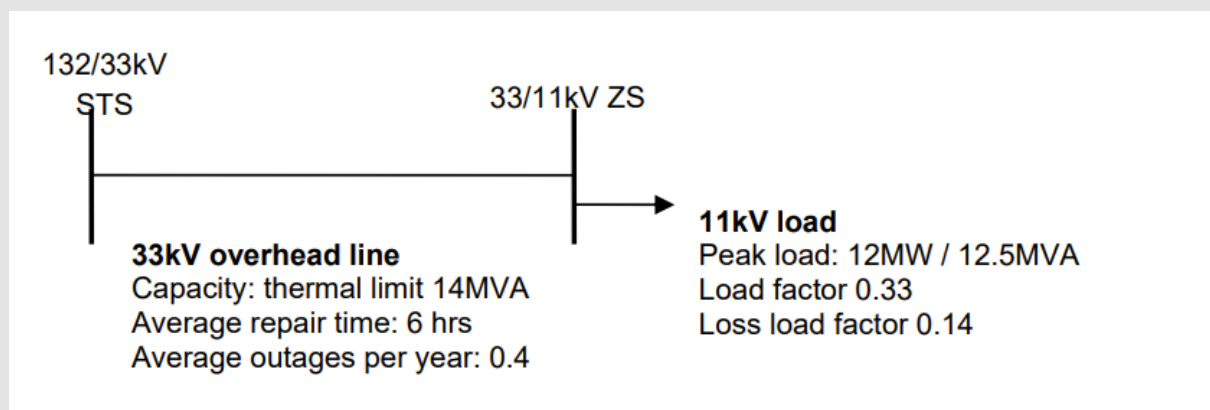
132/33kV
STS

33/11kV ZS

**33kV overhead line**
Capacity: thermal limit 14MVA
Average repair time: 6 hrs
Average outages per year: 0.4

**11kV load**
Peak load: 12MW / 12.5MVA
Load factor 0.33
Loss load factor 0.14